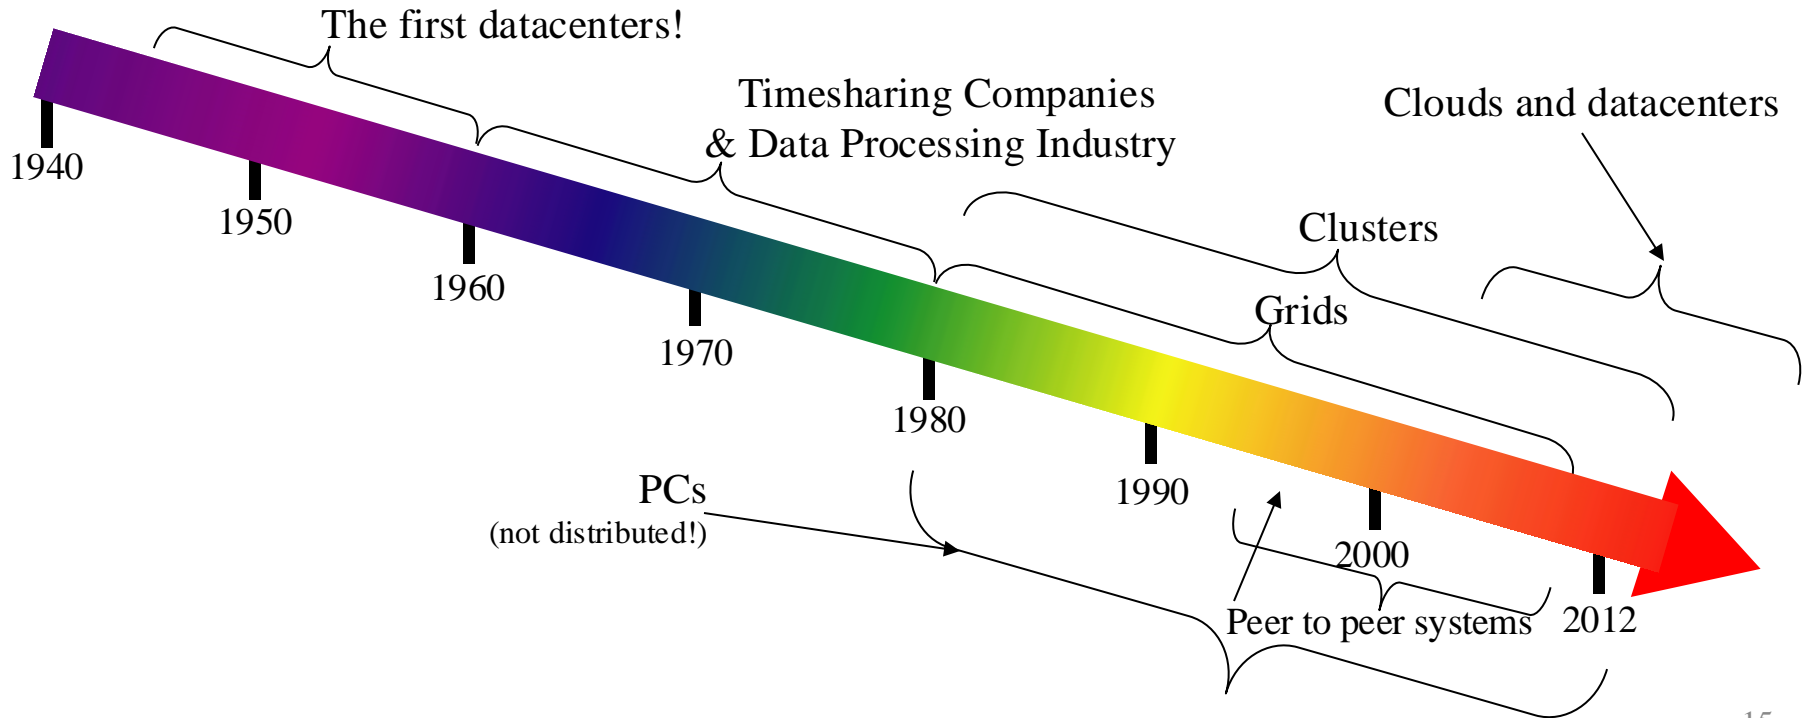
The first datacenters!

Timesharing Companies & Data Processing Industry

Clouds and datacenters

Clusters

Grids

1940

1950

1960

1970

1980

1990

2000

2012

PCs (not distributed!)

Peer to peer systems

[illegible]